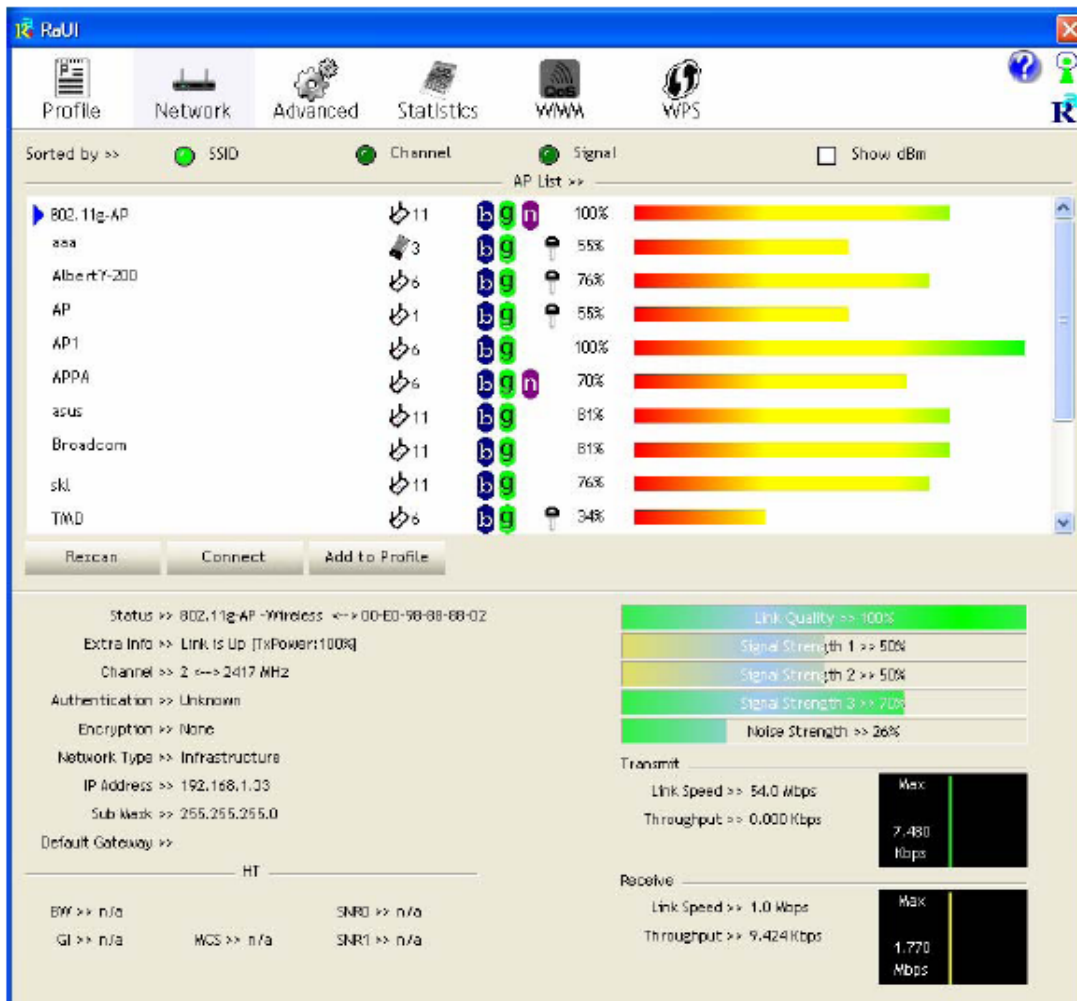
RaUI

Profile Network Advanced Statistics WMM WPS

Sorted by >> SSID Channel Signal Show dBm

AP List >>

| | | | |
|---|---|---|---|
| 802.11g-AP | 11 | b g n | 100% |
| aaa | 3 | b g | 55% |
| AlbertY-200 | 6 | b g | 76% |
| AP | 1 | b g | 55% |
| AP1 | 6 | b g | 100% |
| APPA | 6 | b g n | 70% |
| asus | 11 | b g | 81% |
| Broadcom | 11 | b g | 81% |
| skl | 11 | b g | 76% |
| TMD | 6 | b g | 34% |

Rescan Connect Add to Profile

Status >> 802.11g-AP -Wireless <--> 00-E0-98-88-88-02
Extra Info >> Link is Up [TxPower:100%]
Channel >> 2 <--> 2417 MHz
Authentication >> Unknown
Encryption >> None
Network Type >> Infrastructure
IP Address >> 192.168.1.33
Sub Mask >> 255.255.255.0
Default Gateway >>

HT

BW >> n/a SNR0 >> n/a
GI >> n/a MCS >> n/a SNR1 >> n/a

Link Quality >> 100%
Signal Strength 1 >> 50%
Signal Strength 2 >> 50%
Signal Strength 3 >> 70%
Noise Strength >> 26%

Transmit
Link Speed >> 54.0 Mbps
Throughput >> 0.000 Kbps
Max
7.480 Kbps

Receive
Link Speed >> 1.0 Mbps
Throughput >> 9.424 Kbps
Max
1.770 Mbps